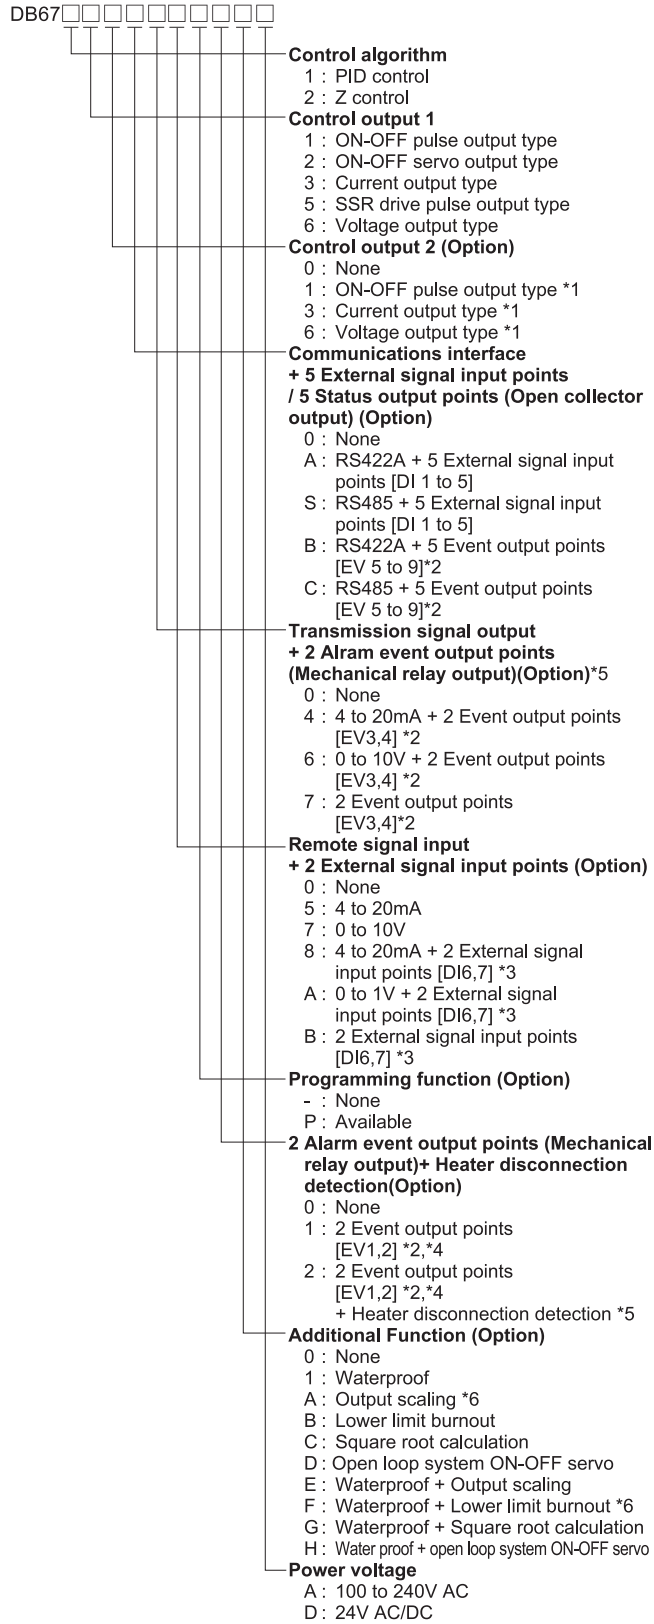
DB67□□□□□□□□□□

Control algorithm
1 : PID control
2 : Z control
Control output 1
1 : ON-OFF pulse output type
2 : ON-OFF servo output type
3 : Current output type
5 : SSR drive pulse output type
6 : Voltage output type
Control output 2 (Option)
0 : None
1 : ON-OFF pulse output type *1
3 : Current output type *1
6 : Voltage output type *1
Communications interface + 5 External signal input points / 5 Status output points (Open collector output) (Option)
0 : None
A : RS422A + 5 External signal input points [DI 1 to 5]
S : RS485 + 5 External signal input points [DI 1 to 5]
B : RS422A + 5 Event output points [EV 5 to 9]*2
C : RS485 + 5 Event output points [EV 5 to 9]*2
Transmission signal output + 2 Alram event output points (Mechanical relay output)(Option)*5
0 : None
4 : 4 to 20mA + 2 Event output points [EV3,4] *2
6 : 0 to 10V + 2 Event output points [EV3,4] *2
7 : 2 Event output points [EV3,4]*2
Remote signal input + 2 External signal input points (Option)
0 : None
5 : 4 to 20mA
7 : 0 to 10V
8 : 4 to 20mA + 2 External signal input points [DI6,7] *3
A : 0 to 1V + 2 External signal input points [DI6,7] *3
B : 2 External signal input points [DI6,7] *3
Programming function (Option)
- : None
P : Available
2 Alarm event output points (Mechanical relay output)+ Heater disconnection detection(Option)
0 : None
1 : 2 Event output points [EV1,2] *2,*4
2 : 2 Event output points [EV1,2] *2,*4 + Heater disconnection detection *5
Additional Function (Option)
0 : None
1 : Waterproof
A : Output scaling *6
B : Lower limit burnout
C : Square root calculation
D : Open loop system ON-OFF servo
E : Waterproof + Output scaling
F : Waterproof + Lower limit burnout *6
G : Waterproof + Square root calculation
H : Water proof + open loop system ON-OFF servo
Power voltage
A : 100 to 240V AC
D : 24V AC/DC